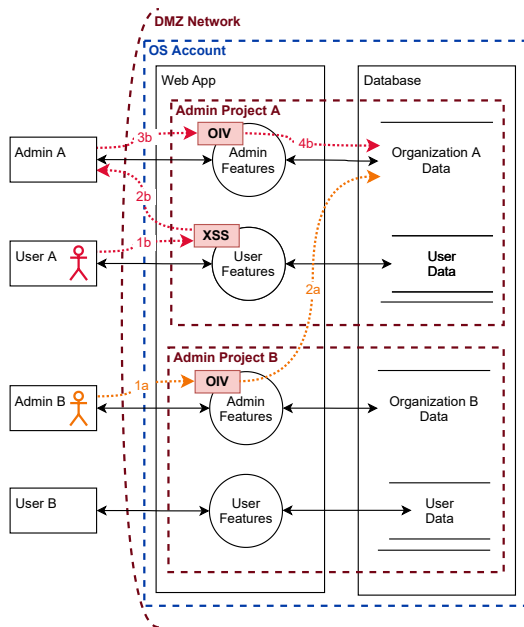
DMZ Network

OS Account

Web App

Database

Admin Project A

Admin A

3b

OIV

Admin Features

4b

Organization A Data

2b

User A

1b

XSS

User Features

User Data

2a

Admin Project B

Admin B

1a

OIV

Admin Features

Organization B Data

User B

User Features

User Data